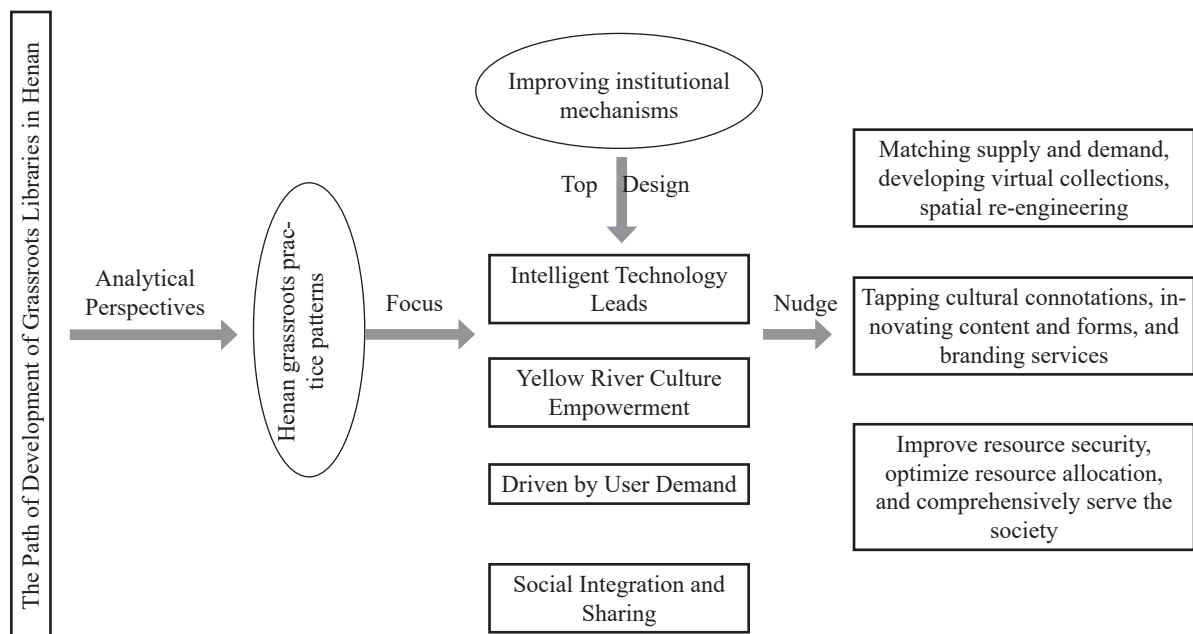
The Path of Development of Grassroots Libraries in Henan

Analytical Perspectives

Henan grassroots practice patterns

Focus

Improving institutional mechanisms

Top Design

Intelligent Technology Leads

Yellow River Culture Empowerment

Driven by User Demand

Social Integration and Sharing

Nudge

Matching supply and demand, developing virtual collections, spatial re-engineering

Tapping cultural connotations, innovating content and forms, and branding services

Improve resource security, optimize resource allocation, and comprehensively serve the society